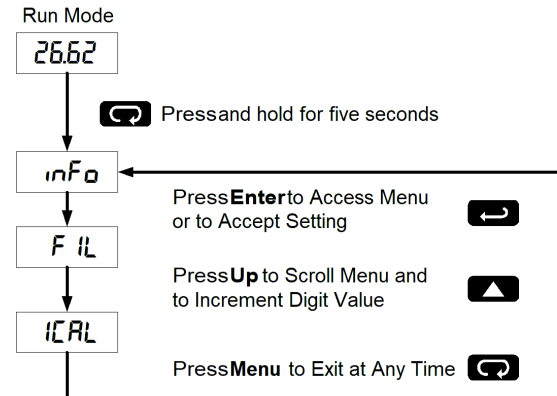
Run Mode

26.62

Pressand hold for five seconds

inFo

Press**Enter**to Access Menu or to Accept Setting

F IL

Press**Up** to Scroll Menu and to Increment Digit Value

ICAL

Press**Menu** to Exit at Any Time